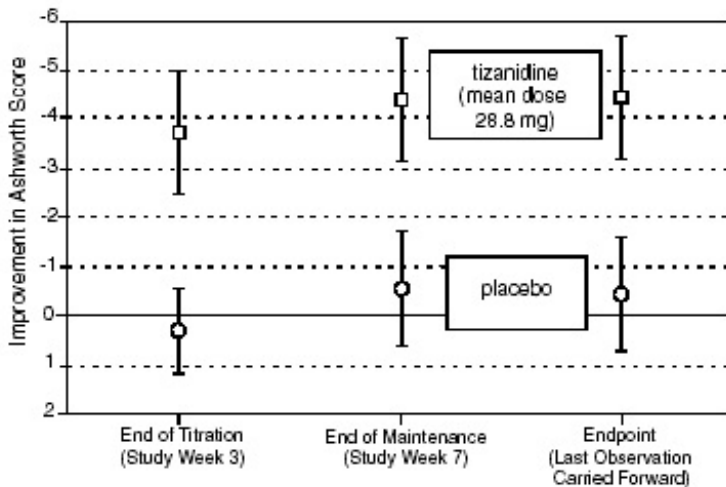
Improvement in Ashworth Score

-6
-5
-4
-3
-2
-1
0
1
2

tizanidine (mean dose 28.8 mg)

placebo

End of Titration (Study Week 3)

End of Maintenance (Study Week 7)

Endpoint (Last Observation Carried Forward)